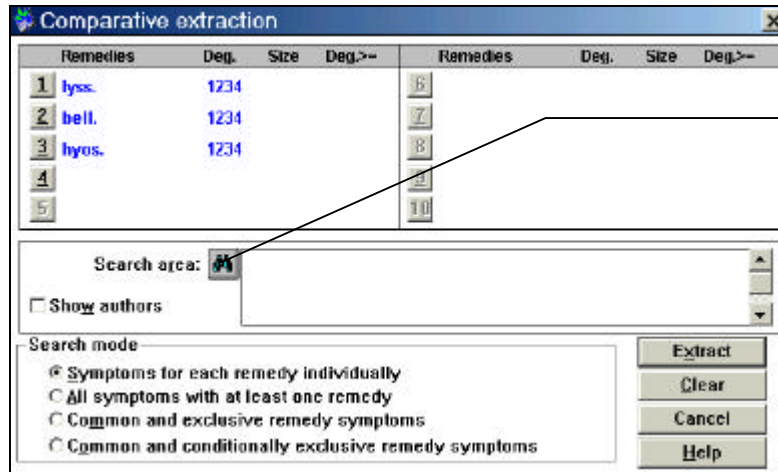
Comparative extraction

| | Remedies | Deg. | Size | Deg.>= | | Remedies | Deg. | Size | Deg.>= |
|---|---|---|---|---|---|---|---|---|---|
| 1 | lyss. | 1234 | | | 6 | | | | |
| 2 | bell. | 1234 | | | 7 | | | | |
| 3 | hyos. | 1234 | | | 8 | | | | |
| 4 | | | | | 9 | | | | |
| 5 | | | | | 10 | | | | |

Search area:

Show authors

Search mode
Symptoms for each remedy individually
All symptoms with at least one remedy
Common and exclusive remedy symptoms
Common and conditionally exclusive remedy symptoms

Extract
Clear
Cancel
Help